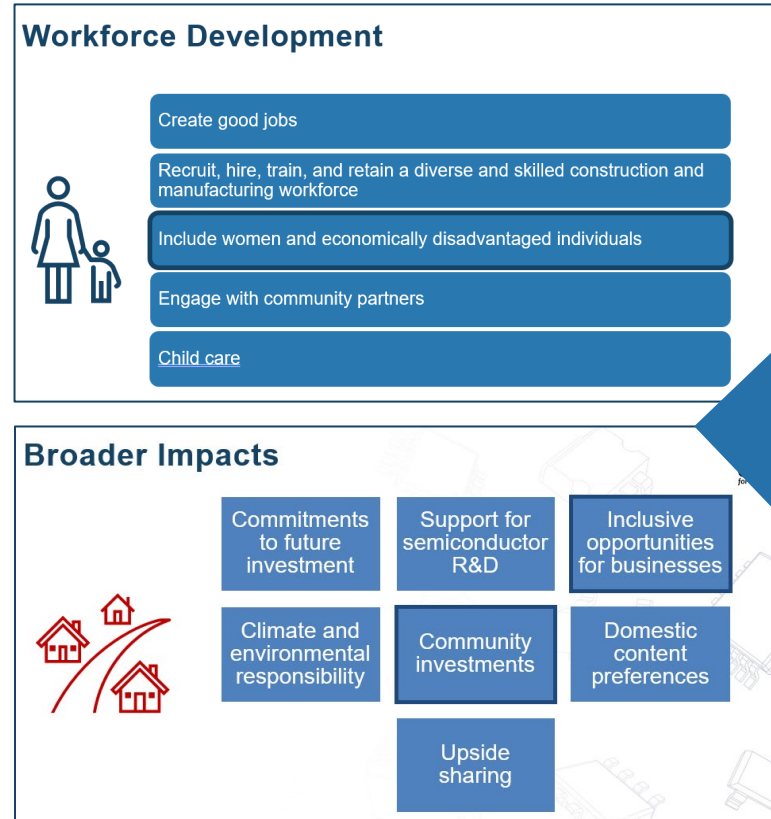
Workforce Development

Create good jobs

Recruit, hire, train, and retain a diverse and skilled construction and manufacturing workforce

Include women and economically disadvantaged individuals

Engage with community partners

Child care

Broader Impacts

Commitments to future investment

Support for semiconductor R&D

Inclusive opportunities for businesses

Climate and environmental responsibility

Community investments

Domestic content preferences

Upside sharing